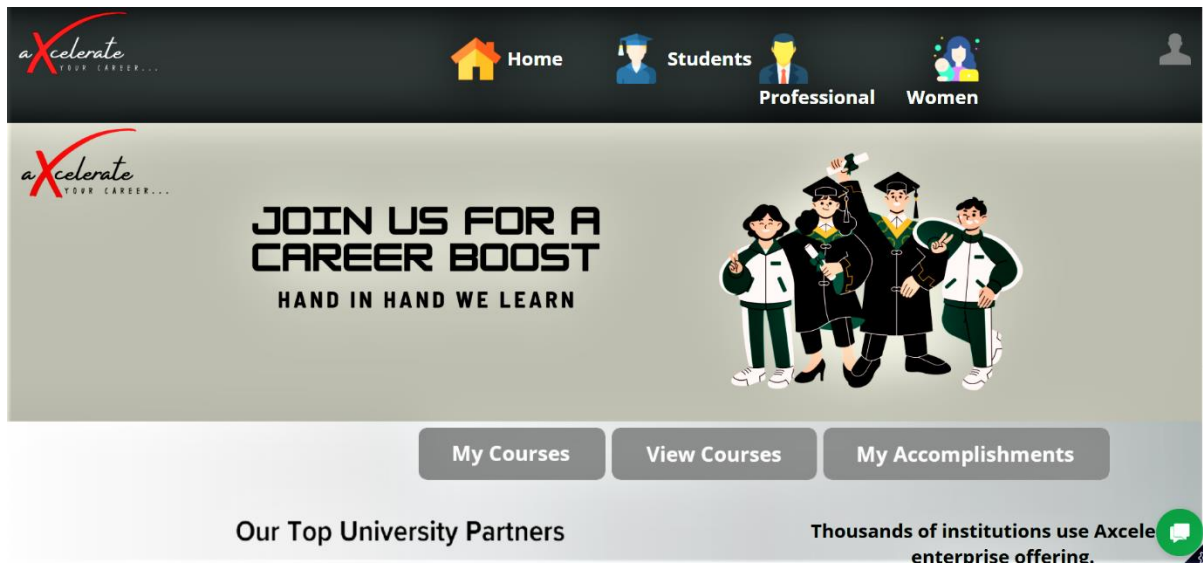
aXcelerate
YOUR CAREER...

Home Students Professional Women

aXcelerate
YOUR CAREER...

JOIN US FOR A CAREER BOOST
HAND IN HAND WE LEARN

My Courses View Courses My Accomplishments

Our Top University Partners

Thousands of institutions use Axcele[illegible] enterprise offering.